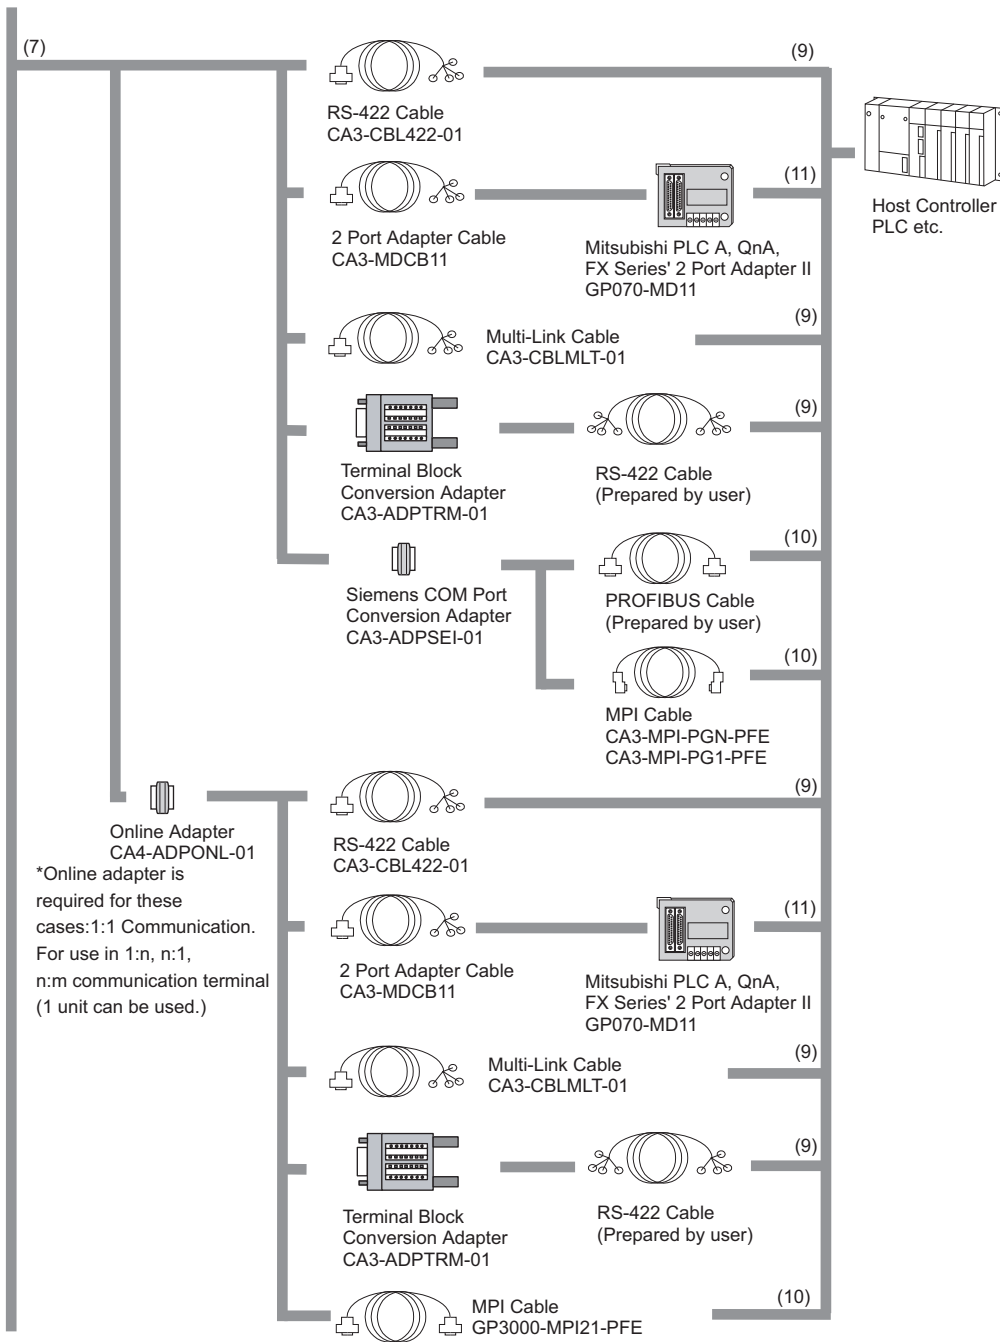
(7)

(9)

RS-422 Cable
CA3-CBL422-01

Host Controller
PLC etc.

(11)

2 Port Adapter Cable
CA3-MDCB11

Mitsubishi PLC A, QnA,
FX Series' 2 Port Adapter II
GP070-MD11

(9)

Multi-Link Cable
CA3-CBLMLT-01

(9)

Terminal Block
Conversion Adapter
CA3-ADPTRM-01

RS-422 Cable
(Prepared by user)

(10)

Siemens COM Port
Conversion Adapter
CA3-ADPSEI-01

PROFIBUS Cable
(Prepared by user)

(10)

MPI Cable
CA3-MPI-PGN-PFE
CA3-MPI-PG1-PFE

(9)

Online Adapter
CA4-ADPONL-01

RS-422 Cable
CA3-CBL422-01

*Online adapter is required for these cases:1:1 Communication. For use in 1:n, n:1, n:m communication terminal (1 unit can be used.)

(11)

2 Port Adapter Cable
CA3-MDCB11

Mitsubishi PLC A, QnA,
FX Series' 2 Port Adapter II
GP070-MD11

(9)

Multi-Link Cable
CA3-CBLMLT-01

(9)

Terminal Block
Conversion Adapter
CA3-ADPTRM-01

RS-422 Cable
(Prepared by user)

MPI Cable
GP3000-MPI21-PFE

(10)